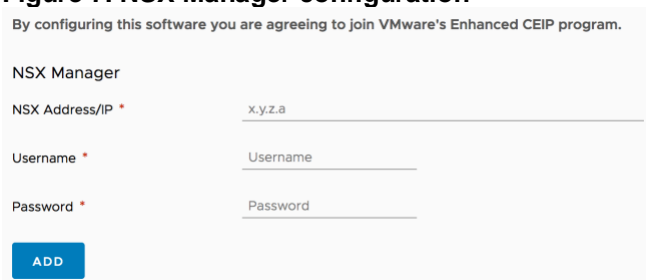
Figure 1: NSX Manager configuration

By configuring this software you are agreeing to join VMware's Enhanced CEIP program.

NSX Manager

NSX Address/IP *
x.y.z.a

Username *
Username

Password *
Password

ADD